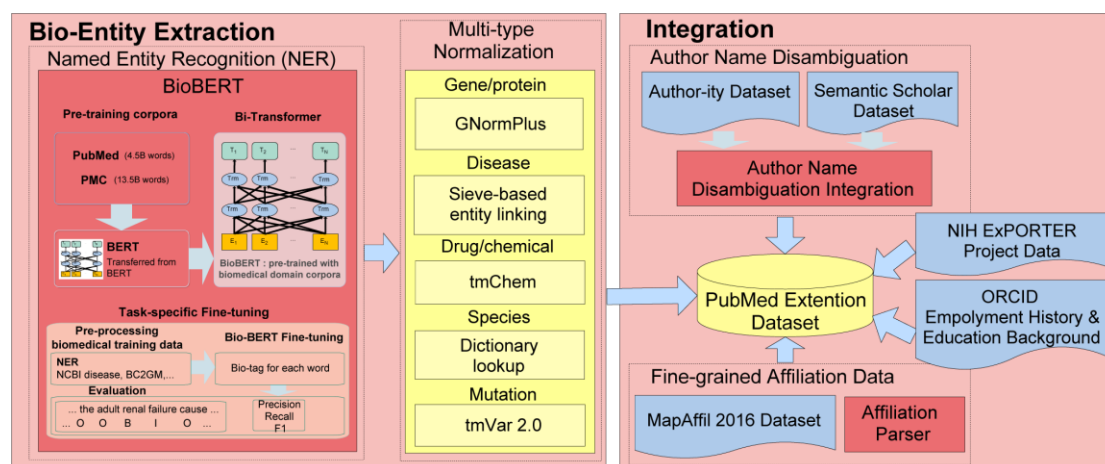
Bio-Entity Extraction

Named Entity Recognition (NER)

BioBERT

Pre-training corpora

PubMed (4.5B words)

PMC (13.5B words)

Bi-Transformer

$T_1$ $T_2$ ... $T_N$

Trm Trm ... Trm

Trm Trm ... Trm

$E_1$ $E_2$ ... $E_N$

BERT
Transferred from BERT

BioBERT : pre-trained with biomedical domain corpora

Task-specific Fine-tuning

Pre-processing biomedical training data

NER
NCBI disease, BC2GM,...

Bio-BERT Fine-tuning

Bio-tag for each word

Evaluation

... the adult renal failure cause ...
... O O B I O ...

Precision
Recall
F1

Multi-type Normalization

Gene/protein

GNormPlus

Disease

Sieve-based entity linking

Drug/chemical

tmChem

Species

Dictionary lookup

Mutation

tmVar 2.0

Integration

Author Name Disambiguation

Author-ity Dataset

Semantic Scholar Dataset

Author Name Disambiguation Integration

NIH ExPORTER Project Data

PubMed Extention Dataset

ORCID
Empolyment History & Education Background

Fine-grained Affiliation Data

MapAffil 2016 Dataset

Affiliation Parser